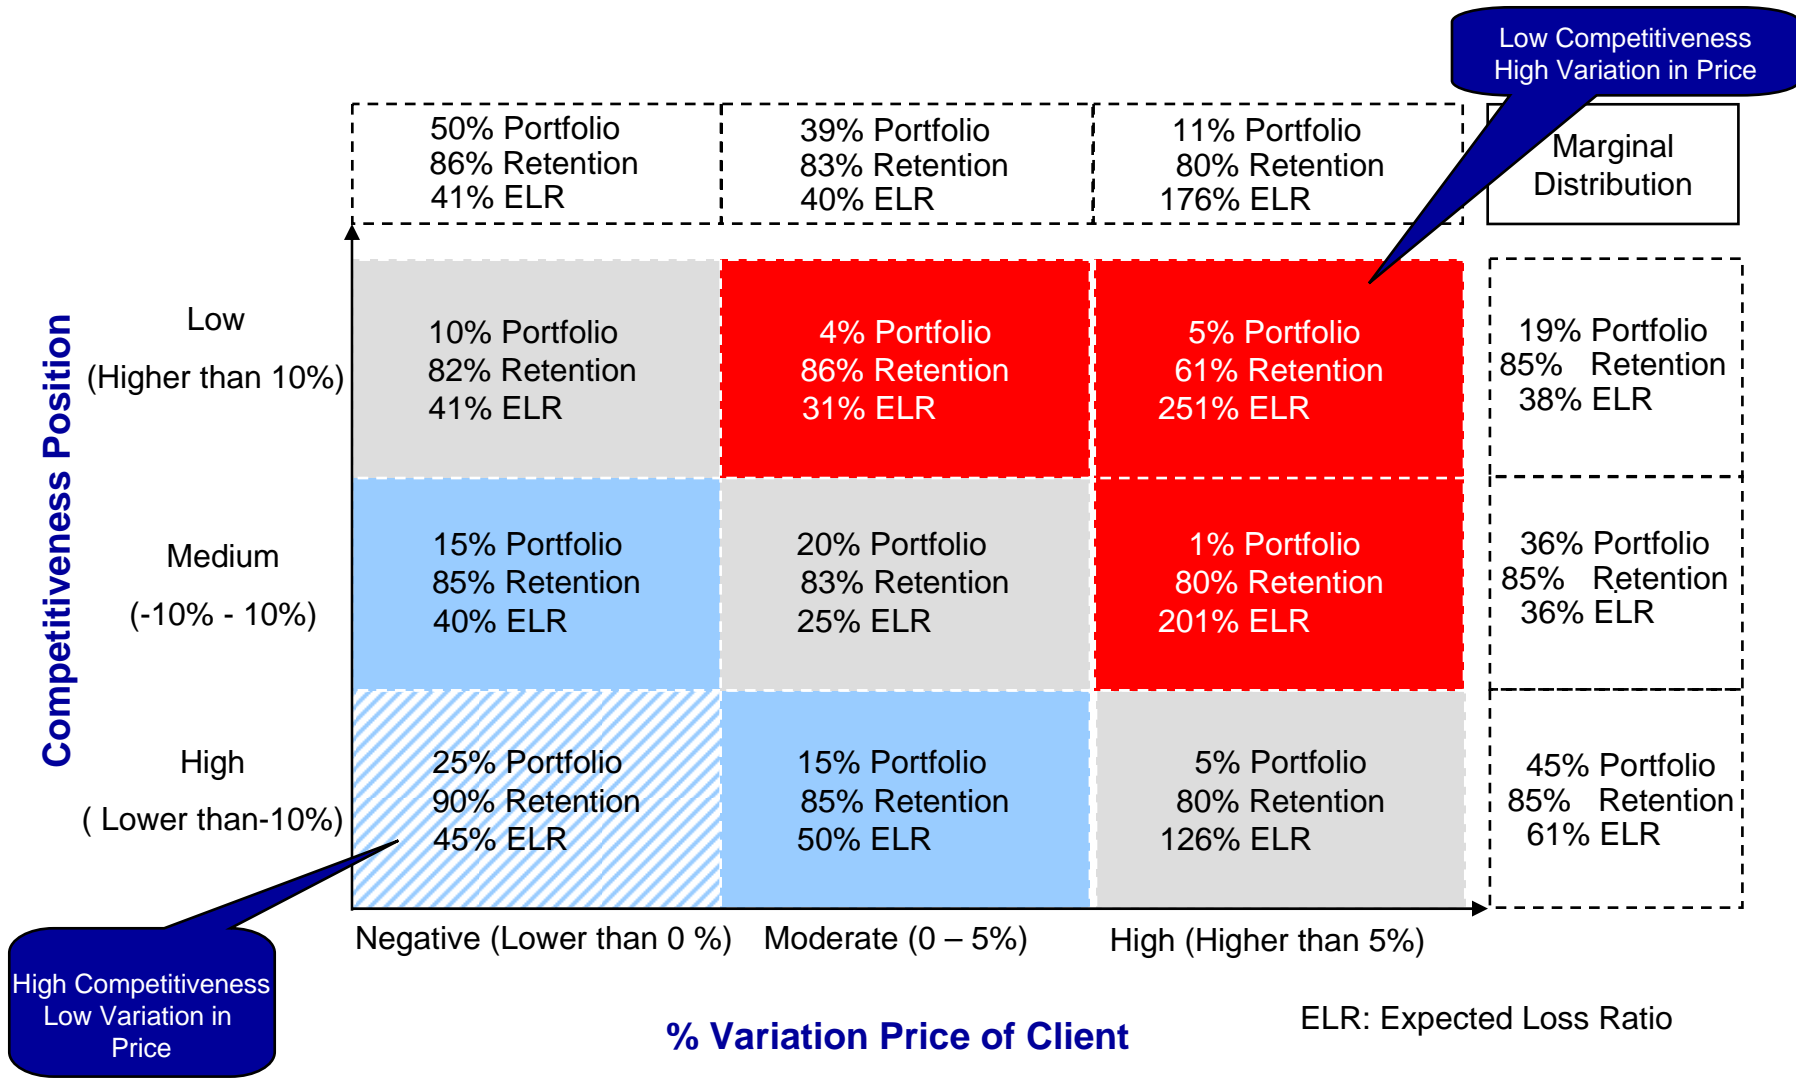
Low Competitiveness
High Variation in Price

50% Portfolio
86% Retention
41% ELR

39% Portfolio
83% Retention
40% ELR

11% Portfolio
80% Retention
176% ELR

Marginal Distribution

Competitiveness Position

Low
(Higher than 10%)

10% Portfolio
82% Retention
41% ELR

4% Portfolio
86% Retention
31% ELR

5% Portfolio
61% Retention
251% ELR

19% Portfolio
85% Retention
38% ELR

Medium
(-10% - 10%)

15% Portfolio
85% Retention
40% ELR

20% Portfolio
83% Retention
25% ELR

1% Portfolio
80% Retention
201% ELR

36% Portfolio
85% Retention
36% ELR

High
( Lower than-10%)

25% Portfolio
90% Retention
45% ELR

15% Portfolio
85% Retention
50% ELR

5% Portfolio
80% Retention
126% ELR

45% Portfolio
85% Retention
61% ELR

Negative (Lower than 0 %)
Moderate (0 – 5%)
High (Higher than 5%)

High Competitiveness
Low Variation in Price

% Variation Price of Client

ELR: Expected Loss Ratio